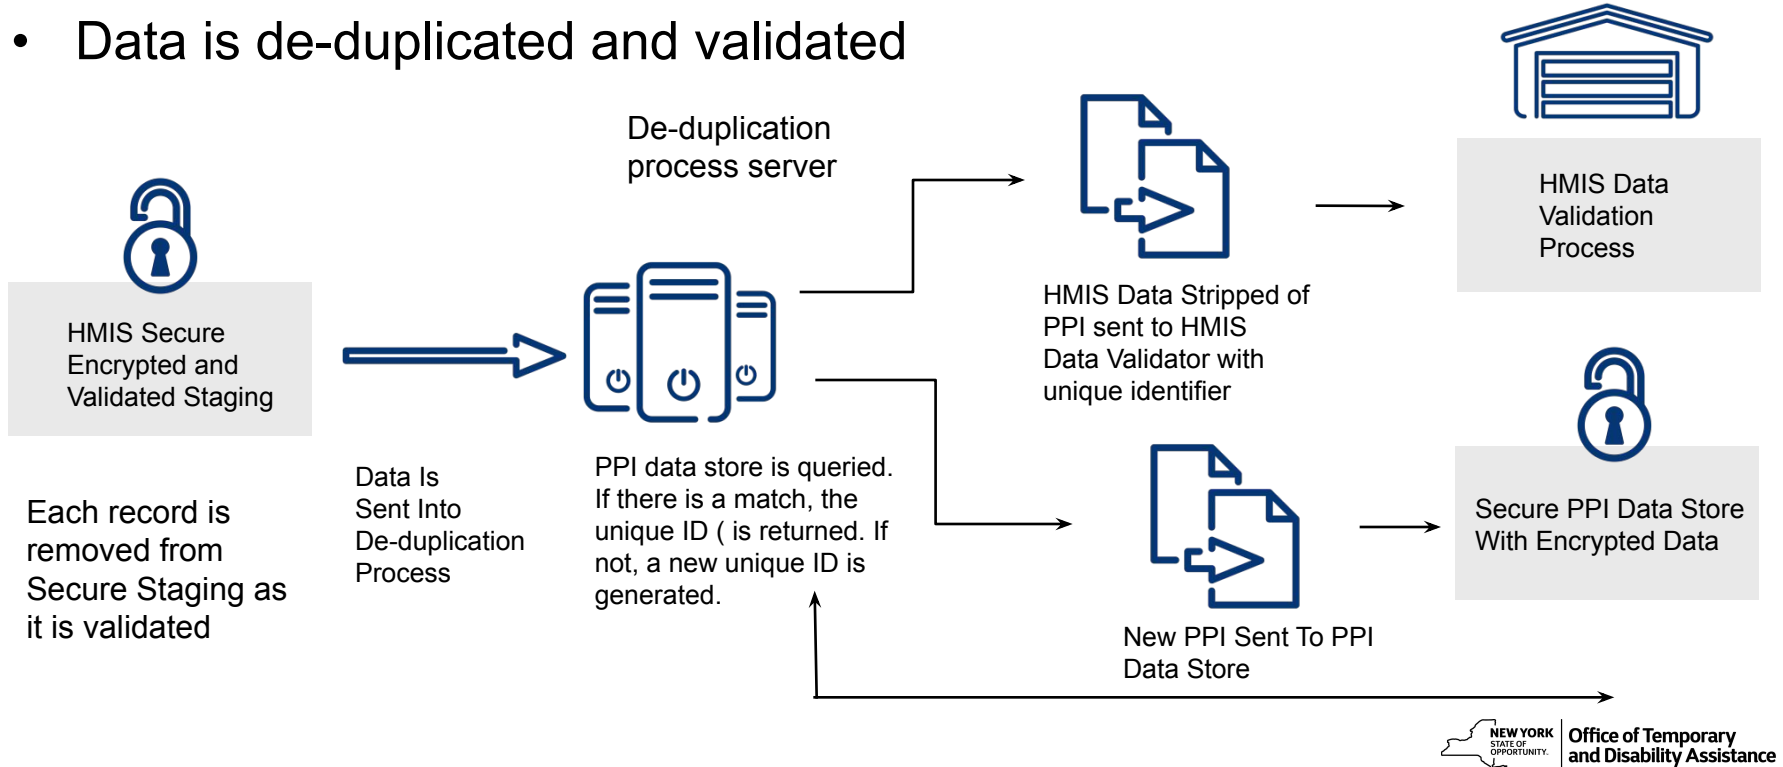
• Data is de-duplicated and validated

De-duplication process server

HMIS Secure Encrypted and Validated Staging

Each record is removed from Secure Staging as it is validated

Data Is Sent Into De-duplication Process

PPI data store is queried. If there is a match, the unique ID ( is returned. If not, a new unique ID is generated.

HMIS Data Stripped of PPI sent to HMIS Data Validator with unique identifier

HMIS Data Validation Process

New PPI Sent To PPI Data Store

Secure PPI Data Store With Encrypted Data

NEW YORK STATE OF OPPORTUNITY. Office of Temporary and Disability Assistance